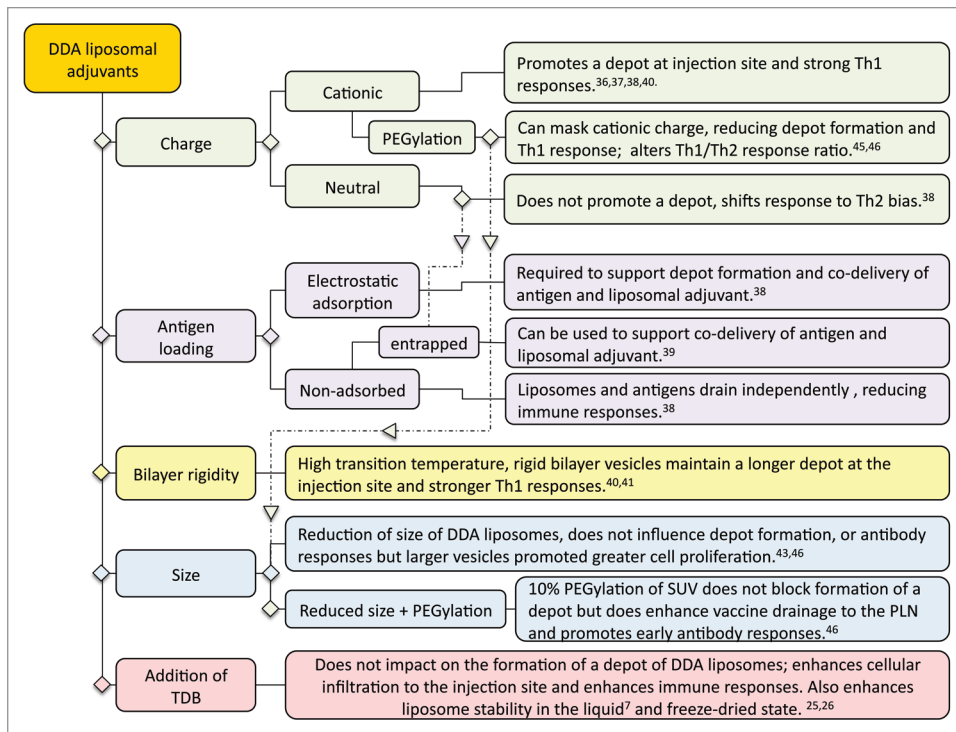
DDA liposomal adjuvants

Charge

Cationic

Promotes a depot at injection site and strong Th1 responses.$^{36,37,38,40.}$

PEGylation

Can mask cationic charge, reducing depot formation and Th1 response; alters Th1/Th2 response ratio.$^{45,46}$

Neutral

Does not promote a depot, shifts response to Th2 bias.$^{38}$

Antigen loading

Electrostatic adsorption

Required to support depot formation and co-delivery of antigen and liposomal adjuvant.$^{38}$

entrapped

Can be used to support co-delivery of antigen and liposomal adjuvant.$^{39}$

Non-adsorbed

Liposomes and antigens drain independently , reducing immune responses.$^{38}$

Bilayer rigidity

High transition temperature, rigid bilayer vesicles maintain a longer depot at the injection site and stronger Th1 responses.$^{40,41}$

Size

Reduction of size of DDA liposomes, does not influence depot formation, or antibody responses but larger vesicles promoted greater cell proliferation.$^{43,46}$

Reduced size + PEGylation

10% PEGylation of SUV does not block formation of a depot but does enhance vaccine drainage to the PLN and promotes early antibody responses.$^{46}$

Addition of TDB

Does not impact on the formation of a depot of DDA liposomes; enhances cellular infiltration to the injection site and enhances immune responses. Also enhances liposome stability in the liquid$^{7}$ and freeze-dried state. $^{25,26}$